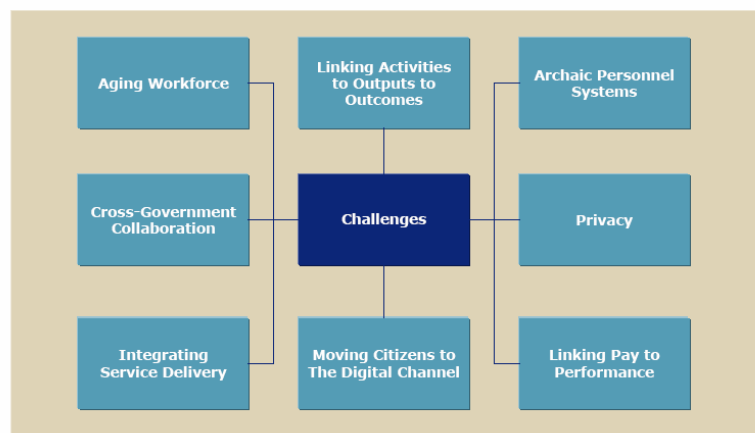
Aging Workforce

Linking Activities to Outputs to Outcomes

Archaic Personnel Systems

Cross-Government Collaboration

Challenges

Privacy

Integrating Service Delivery

Moving Citizens to The Digital Channel

Linking Pay to Performance